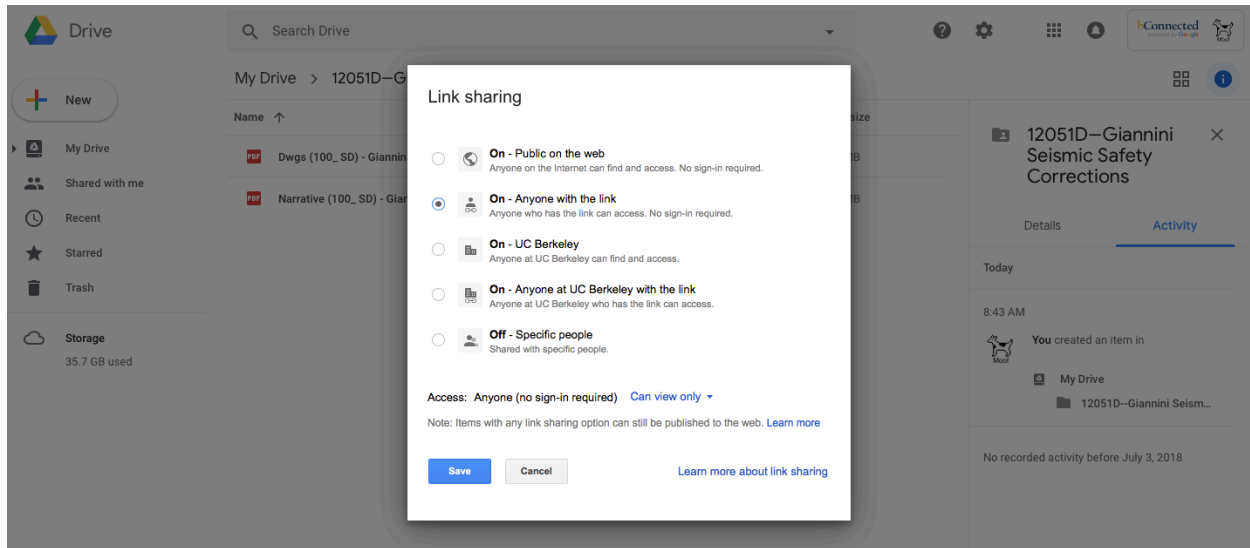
Drive

Search Drive

bConnected
powered by Google

Moo!

New

My Drive

Shared with me

Recent

Starred

Trash

Storage

35.7 GB used

My Drive > 12051D—G

Name ↑

size

PDF Dwgs (100_ SD) - Gianni

PDF Narrative (100_ SD) - Gia

B

B

Link sharing

On - Public on the web
Anyone on the Internet can find and access. No sign-in required.

On - Anyone with the link
Anyone who has the link can access. No sign-in required.

On - UC Berkeley
Anyone at UC Berkeley can find and access.

On - Anyone at UC Berkeley with the link
Anyone at UC Berkeley who has the link can access.

Off - Specific people
Shared with specific people.

Access: Anyone (no sign-in required) Can view only

Note: Items with any link sharing option can still be published to the web. Learn more

Save Cancel Learn more about link sharing

12051D—Giannini Seismic Safety Corrections

Details Activity

Today

8:43 AM

Moo!

You created an item in

My Drive

12051D--Giannini Seism...

No recorded activity before July 3, 2018